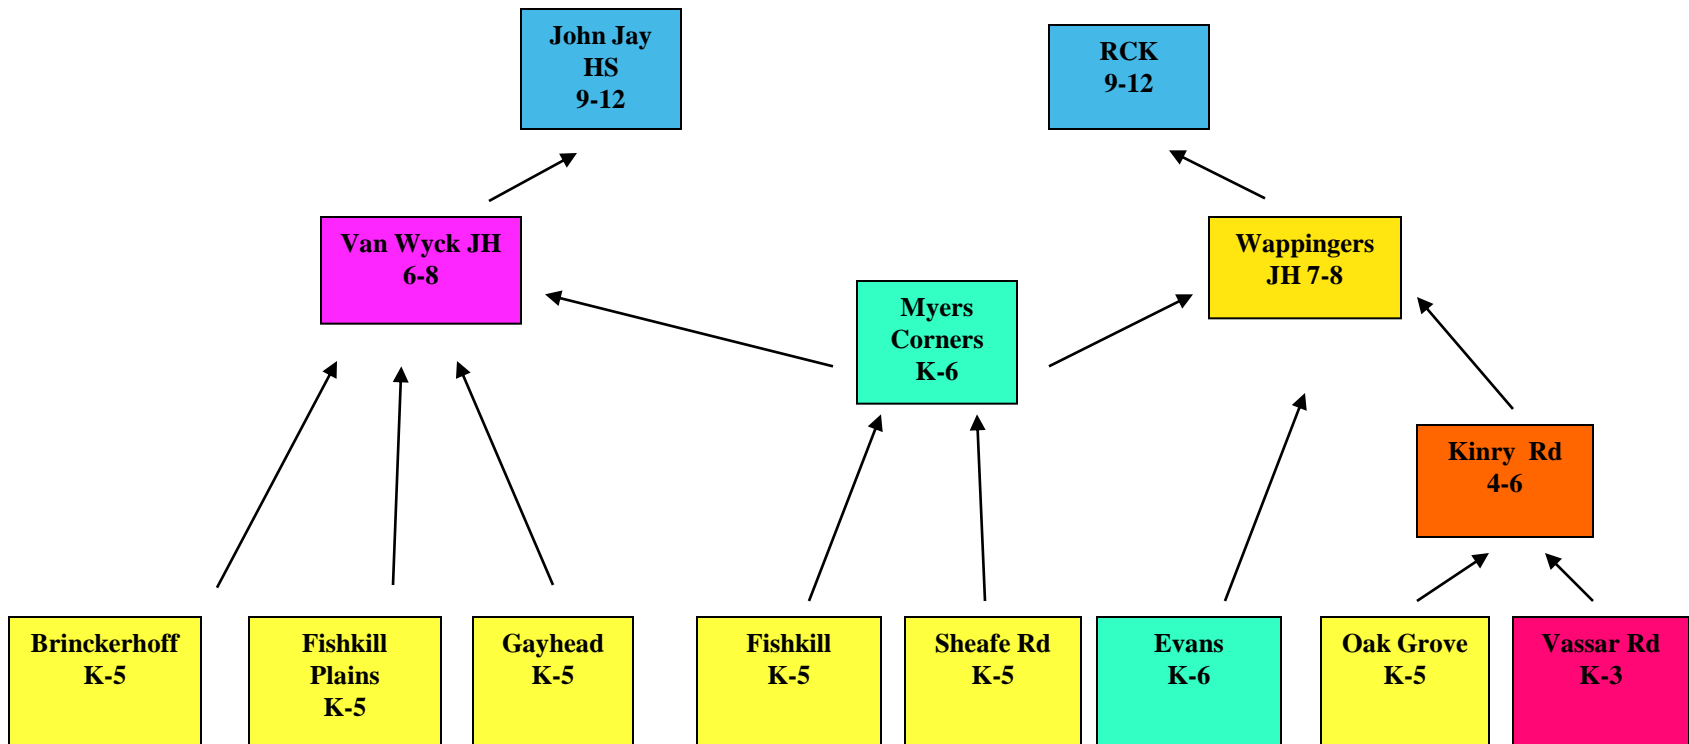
John Jay
HS
9-12

RCK
9-12

Van Wyck JH
6-8

Myers
Corners
K-6

Wappingers
JH 7-8

Kinry Rd
4-6

Brinckerhoff
K-5

Fishkill
Plains
K-5

Gayhead
K-5

Fishkill
K-5

Sheafe Rd
K-5

Evans
K-6

Oak Grove
K-5

Vassar Rd
K-3